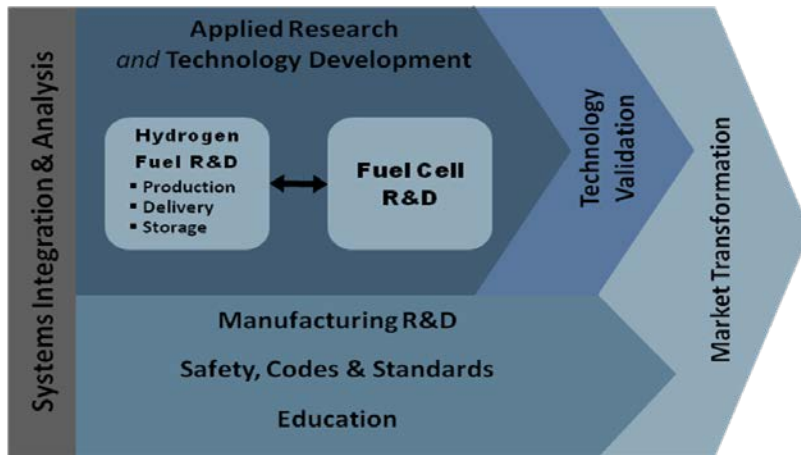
Systems Integration & Analysis

Applied Research
*and* Technology Development

Hydrogen
Fuel R&D
▪ Production
▪ Delivery
▪ Storage

Fuel Cell
R&D

Technology
Validation

Market Transformation

Manufacturing R&D

Safety, Codes & Standards

Education